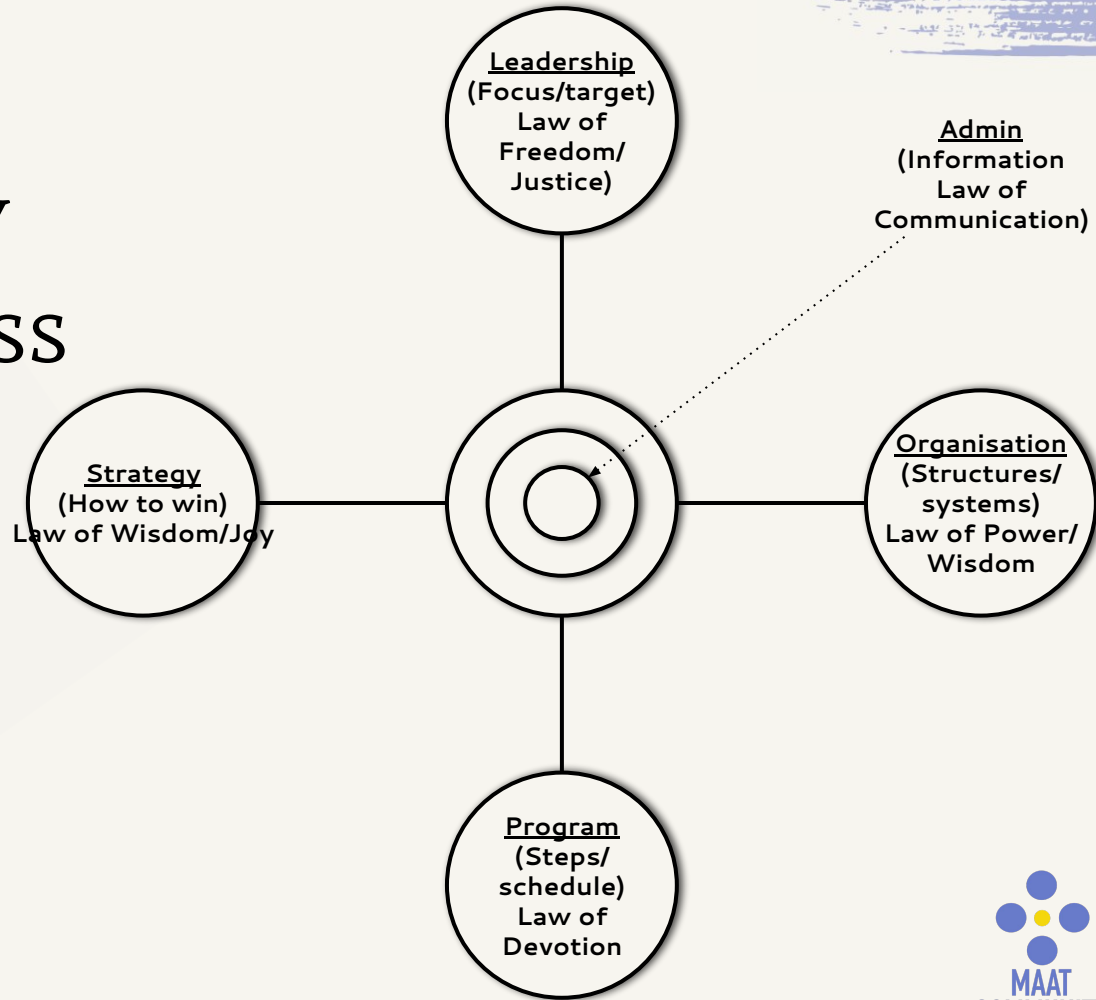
y

ss

Leadership
(Focus/target)
Law of
Freedom/
Justice)

Admin
(Information
Law of
Communication)

Strategy
(How to win)
Law of Wisdom/Joy

Organisation
(Structures/
systems)
Law of Power/
Wisdom

Program
(Steps/
schedule)
Law of
Devotion

MAAT